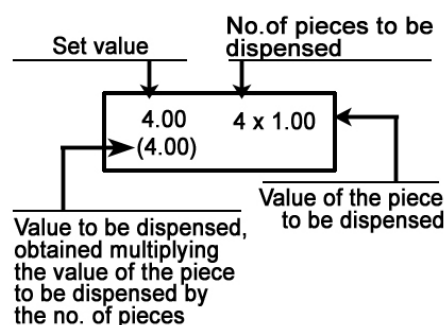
Set value

No.of pieces to be dispensed

4.00
(4.00)

4 x 1.00

Value of the piece to be dispensed

Value to be dispensed, obtained multiplying the value of the piece to be dispensed by the no. of pieces